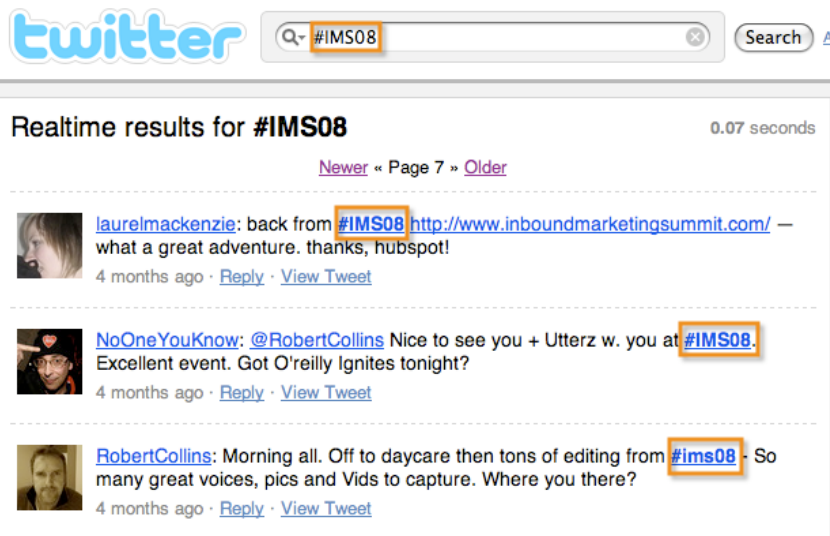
twitter

#IMS08

Search

Realtime results for #IMS08

0.07 seconds

Newer « Page 7 » Older

laurelmackenzie: back from #IMS08 http://www.inboundmarketingsummit.com/ — what a great adventure. thanks, hubspot!

4 months ago · Reply · View Tweet

NoOneYouKnow: @RobertCollins Nice to see you + Utterz w. you at #IMS08. Excellent event. Got O'reilly Ignites tonight?

4 months ago · Reply · View Tweet

RobertCollins: Morning all. Off to daycare then tons of editing from #ims08 - So many great voices, pics and Vids to capture. Where you there?

4 months ago · Reply · View Tweet